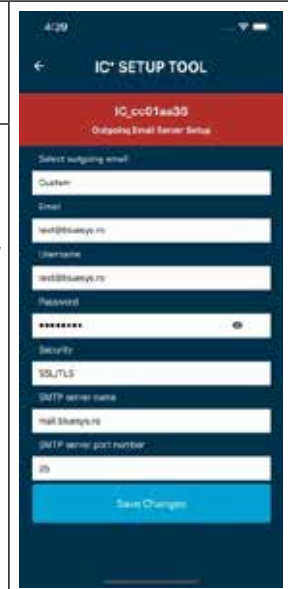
4:29

←

IC² SETUP TOOL

IC_cc01aa35

Outgoing Email Server Setup

Select outgoing email

Custom

Email

test@bluesys.ro

Username

test@bluesys.ro

Password

•••••••••

Security

SSL/TLS

SMTP server name

mail.bluesys.ro

SMTP server port number

25

Save Changes